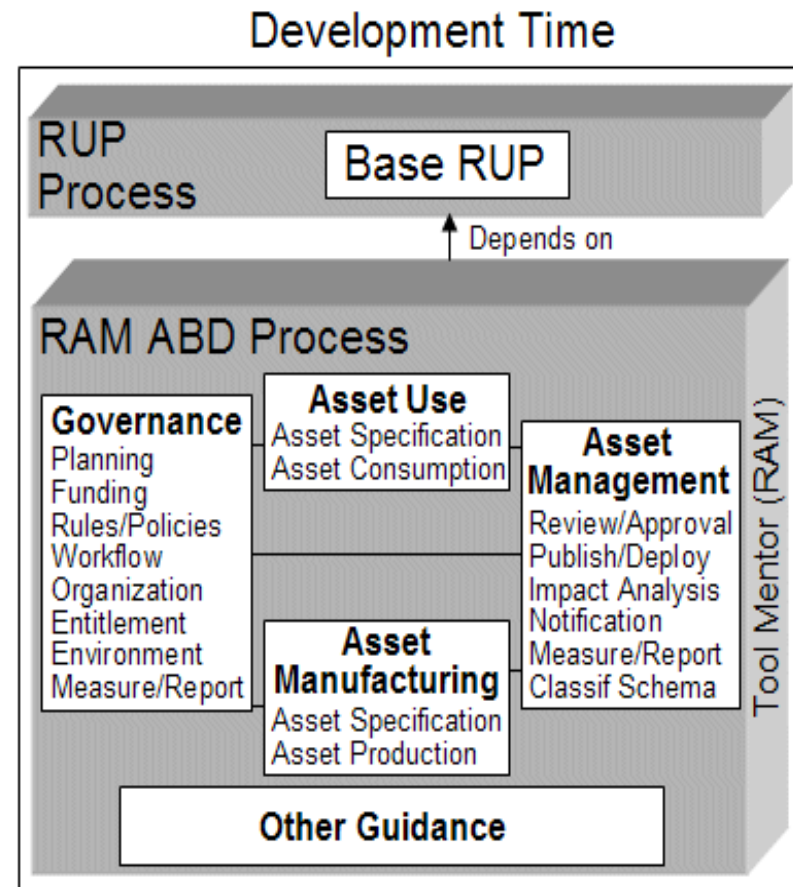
Development Time

RUP Process

Base RUP

Depends on

RAM ABD Process

Governance
Planning
Funding
Rules/Policies
Workflow
Organization
Entitlement
Environment
Measure/Report

Asset Use
Asset Specification
Asset Consumption

Asset Management
Review/Approval
Publish/Deploy
Impact Analysis
Notification
Measure/Report
Classif Schema

Asset Manufacturing
Asset Specification
Asset Production

Tool Mentor (RAM)

Other Guidance